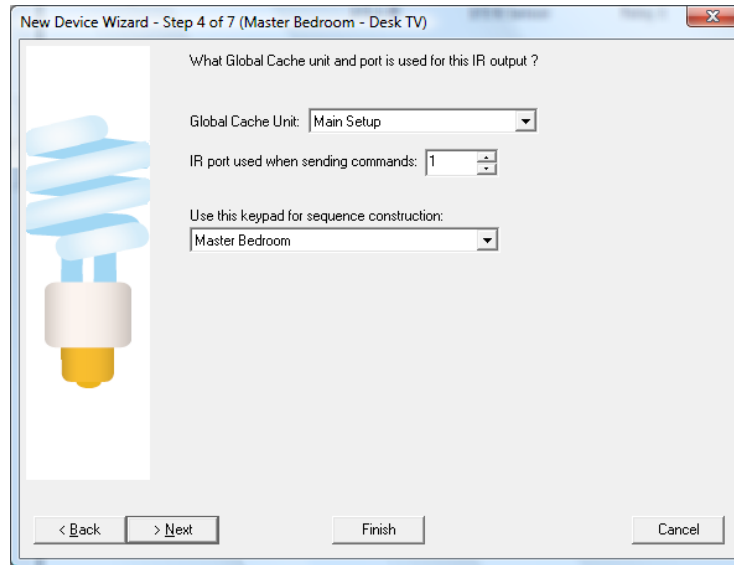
New Device Wizard - Step 4 of 7 (Master Bedroom - Desk TV)

What Global Cache unit and port is used for this IR output ?

Global Cache Unit: Main Setup

IR port used when sending commands: 1

Use this keypad for sequence construction:

Master Bedroom

< Back

> Next

Finish

Cancel